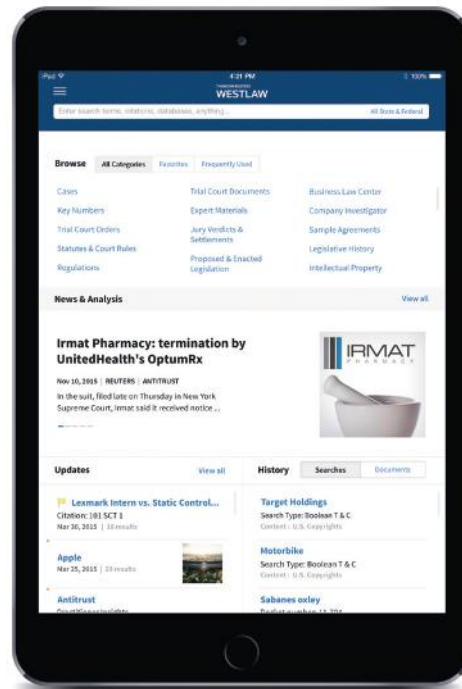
iPad
4:21 PM
100%
THOMSON REUTERS
WESTLAW
Enter search terms, citations, databases, anything...
All State & Federal

Browse
All Categories
Favorites
Frequently Used

Cases
Trial Court Documents
Business Law Center
Key Numbers
Expert Materials
Company Investigator
Trial Court Orders
Jury Verdicts & Settlements
Sample Agreements
Statutes & Court Rules
Proposed & Enacted Legislation
Legislative History
Regulations
Intellectual Property

News & Analysis
View all

Irmat Pharmacy: termination by UnitedHealth's OptumRx

Nov 10, 2015 | REUTERS | ANTITRUST

In the suit, filed late on Thursday in New York Supreme Court, Irmat said it received notice ...

IRMAT
PHARMACY

Updates
View all
Lexmark Intern vs. Static Control...
Citation: 101 SCT 1
Mar 30, 2015 | 18 results
Apple
Mar 25, 2015 | 23 results
Antitrust
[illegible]

History
Searches
Documents
Target Holdings
Search Type: Boolean T & C
Content : U.S. Copyrights
Motorbike
Search Type: Boolean T & C
Content : U.S. Copyrights
Sabanes oxley
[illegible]